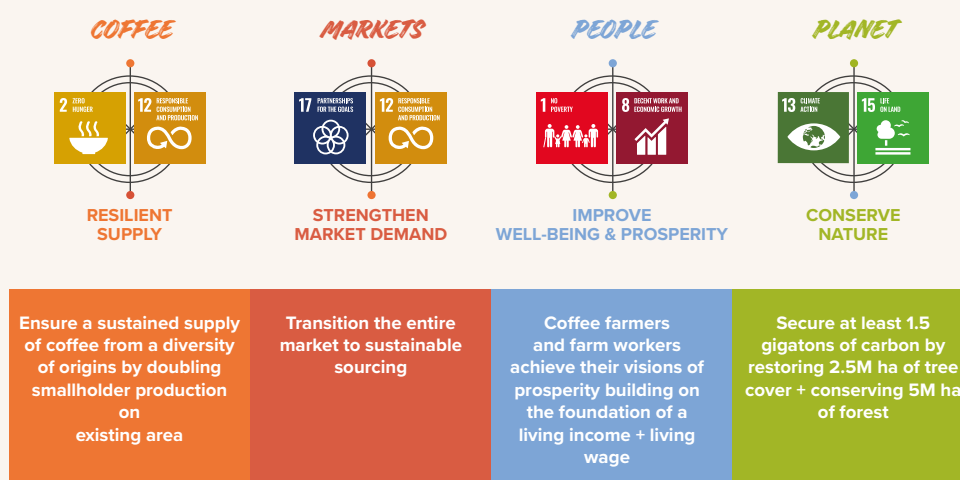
COFFEE

2 ZERO HUNGER

12 RESPONSIBLE CONSUMPTION AND PRODUCTION

RESILIENT SUPPLY

MARKETS

17 PARTNERSHIPS FOR THE GOALS

12 RESPONSIBLE CONSUMPTION AND PRODUCTION

STRENGTHEN MARKET DEMAND

PEOPLE

1 NO POVERTY

8 DECENT WORK AND ECONOMIC GROWTH

IMPROVE WELL-BEING & PROSPERITY

PLANET

13 CLIMATE ACTION

15 LIFE ON LAND

CONSERVE NATURE

Ensure a sustained supply of coffee from a diversity of origins by doubling smallholder production on existing area

Transition the entire market to sustainable sourcing

Coffee farmers and farm workers achieve their visions of prosperity building on the foundation of a living income + living wage

Secure at least 1.5 gigatons of carbon by restoring 2.5M ha of tree cover + conserving 5M ha of forest